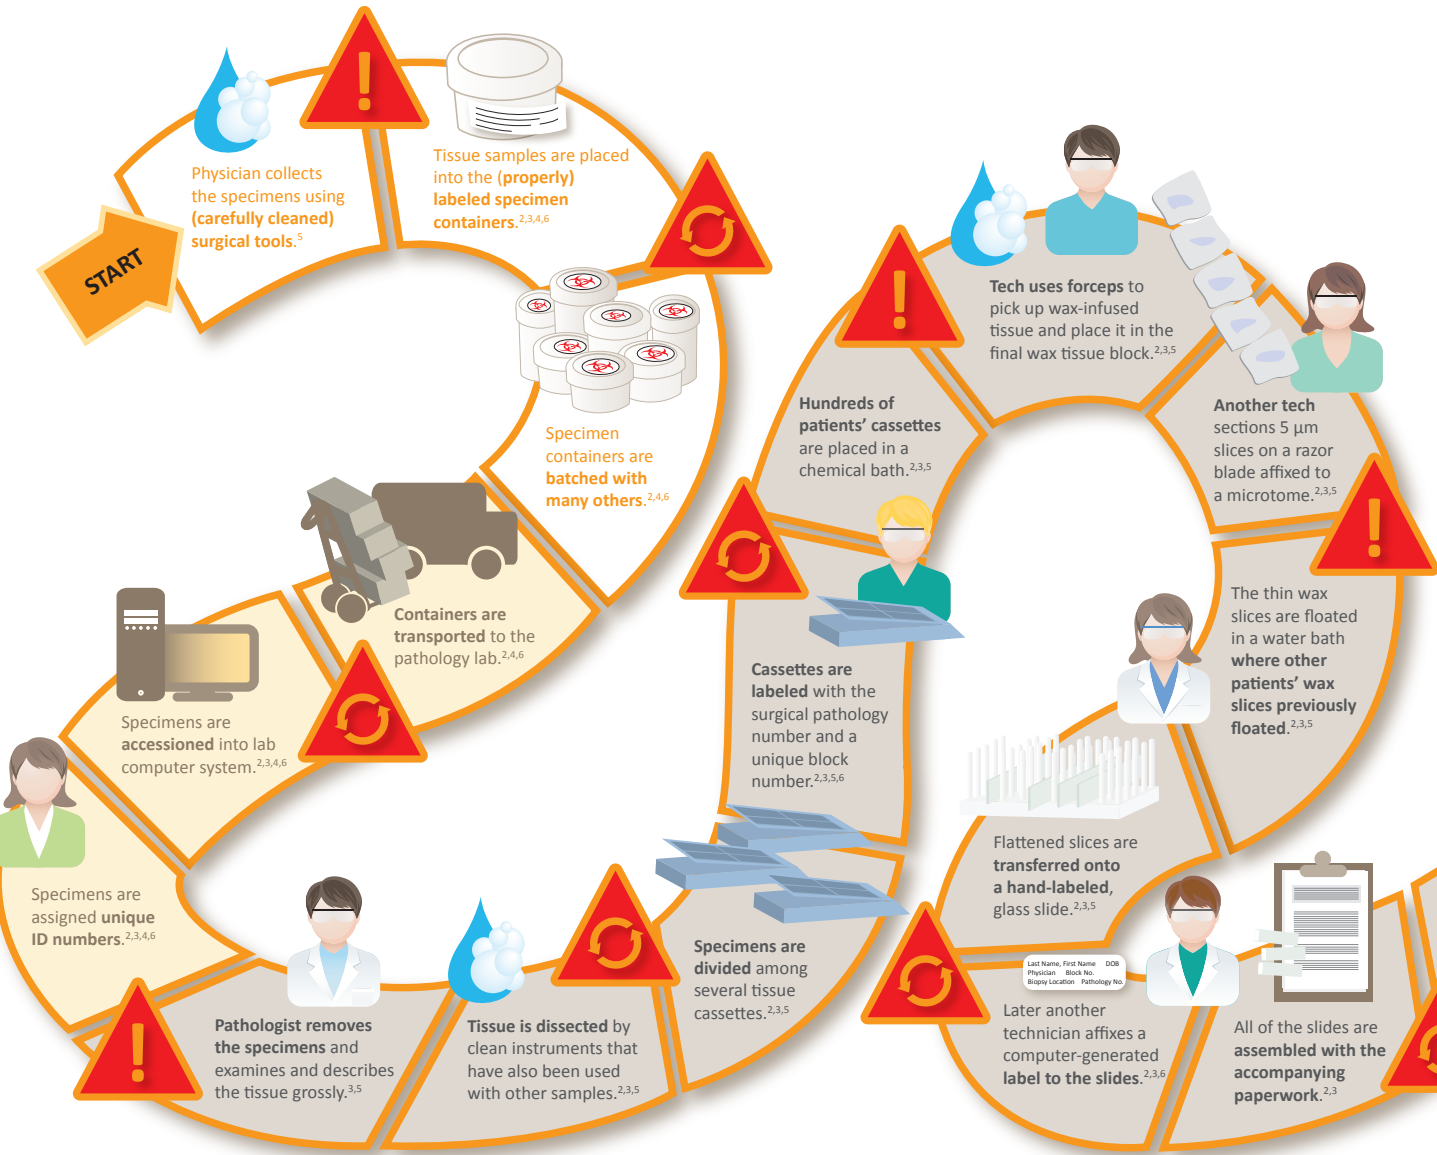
START

Physician collects the specimens using (carefully cleaned) surgical tools.$^{5}$

Tissue samples are placed into the (properly) labeled specimen containers.$^{2,3,4,6}$

Specimen containers are batched with many others.$^{2,4,6}$

Containers are transported to the pathology lab.$^{2,4,6}$

Specimens are accessioned into lab computer system.$^{2,3,4,6}$

Specimens are assigned unique ID numbers.$^{2,3,4,6}$

Pathologist removes the specimens and examines and describes the tissue grossly.$^{3,5}$

Tissue is dissected by clean instruments that have also been used with other samples.$^{2,3,5}$

Specimens are divided among several tissue cassettes.$^{2,3,5}$

Cassettes are labeled with the surgical pathology number and a unique block number.$^{2,3,5,6}$

Hundreds of patients' cassettes are placed in a chemical bath.$^{2,3,5}$

Tech uses forceps to pick up wax-infused tissue and place it in the final wax tissue block.$^{2,3,5}$

Another tech sections 5 µm slices on a razor blade affixed to a microtome.$^{2,3,5}$

The thin wax slices are floated in a water bath where other patients' wax slices previously floated.$^{2,3,5}$

Flattened slices are transferred onto a hand-labeled, glass slide.$^{2,3,5}$

Last Name, First Name DOB
Physician Block No.
Biopsy Location Pathology No.

Later another technician affixes a computer-generated label to the slides.$^{2,3,6}$

All of the slides are assembled with the accompanying paperwork.$^{2,3}$